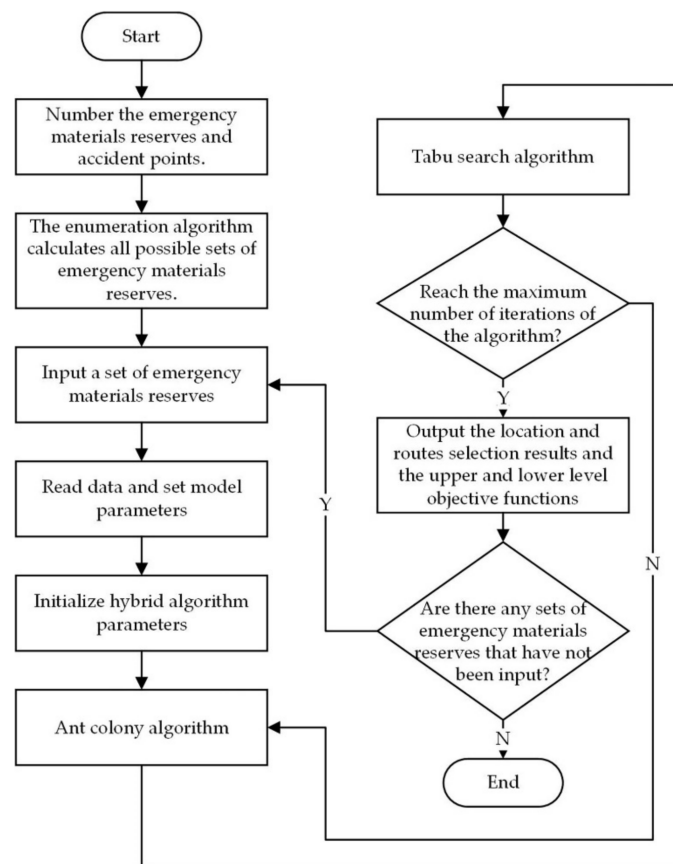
Start

Number the emergency materials reserves and accident points.

The enumeration algorithm calculates all possible sets of emergency materials reserves.

Input a set of emergency materials reserves

Read data and set model parameters

Initialize hybrid algorithm parameters

Ant colony algorithm

Tabu search algorithm

Reach the maximum number of iterations of the algorithm?

Y

Output the location and routes selection results and the upper and lower level objective functions

Are there any sets of emergency materials reserves that have not been input?

Y

N

N

End